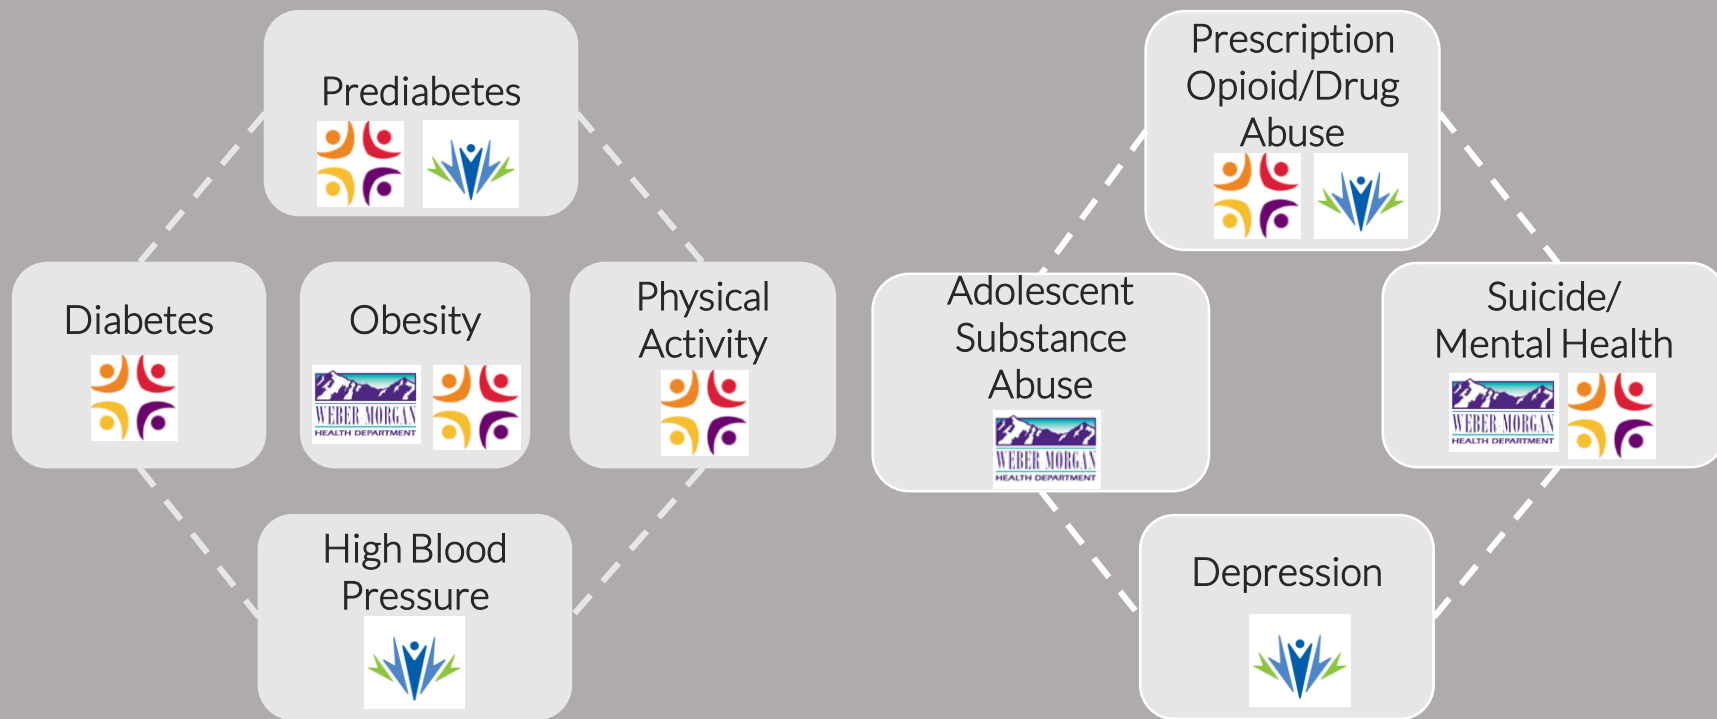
Prediabetes

Diabetes

Obesity

WEBER MORGAN
HEALTH DEPARTMENT

Physical Activity

High Blood Pressure

Prescription Opioid/Drug Abuse

Adolescent Substance Abuse

WEBER MORGAN
HEALTH DEPARTMENT

Suicide/ Mental Health

WEBER MORGAN
HEALTH DEPARTMENT

Depression